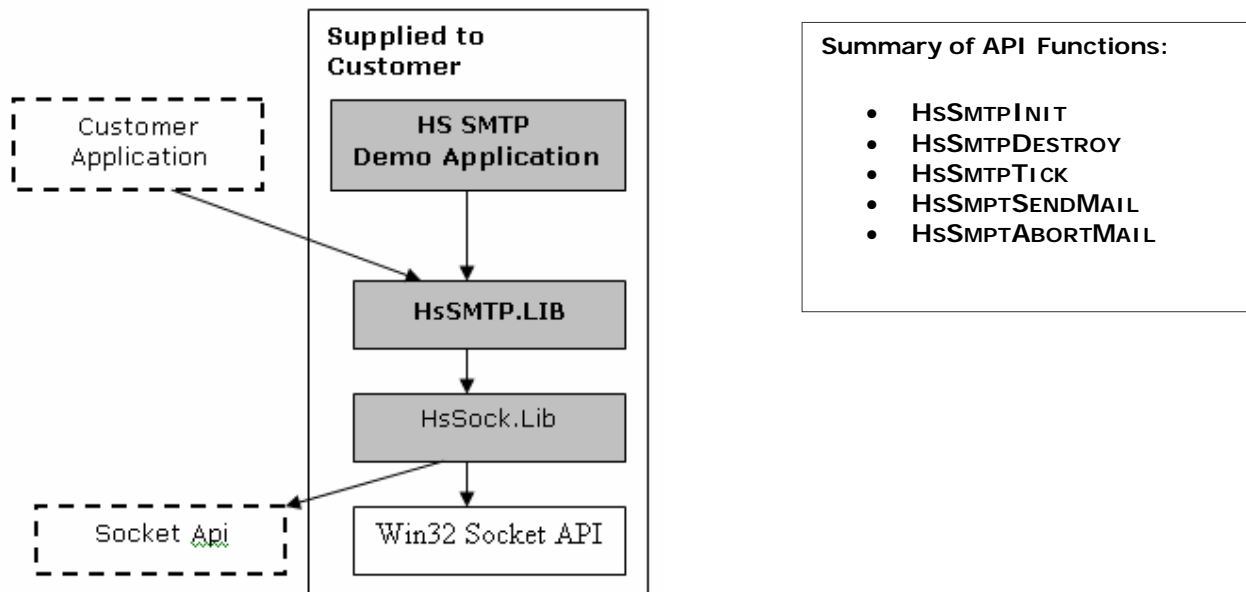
Supplied to Customer

Customer Application

HS SMTP Demo Application

HsSMTP.LIB

HsSock.Lib

Socket Api

Win32 Socket API

Summary of API Functions:

- HsSmtpInit
- HsSmtpDestroy
- HsSmtpTick
- HsSmptSendMail
- HsSmptAbortMail